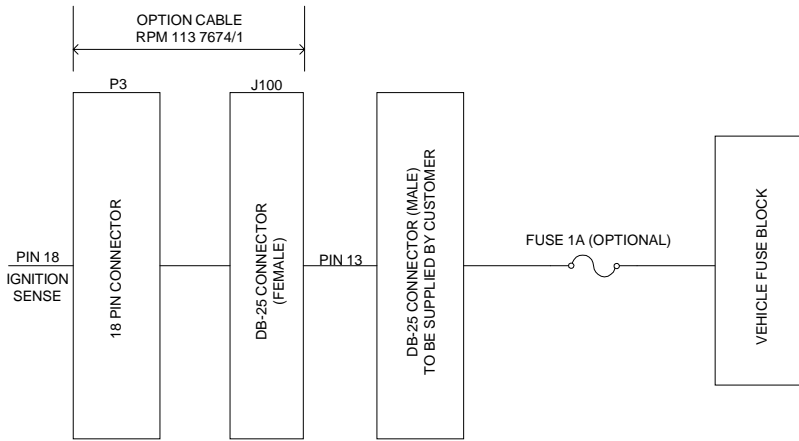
OPTION CABLE
RPM 113 7674/1

P3

J100

PIN 18

IGNITION SENSE

18 PIN CONNECTOR

DB-25 CONNECTOR (FEMALE)

PIN 13

DB-25 CONNECTOR (MALE) TO BE SUPPLIED BY CUSTOMER

FUSE 1A (OPTIONAL)

VEHICLE FUSE BLOCK